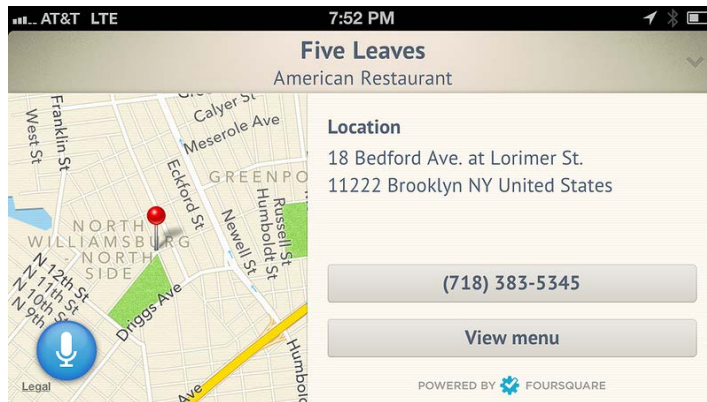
AT&T LTE
7:52 PM

Five Leaves
American Restaurant

Calyer St
Meserole Ave
Franklin St
West St
Eckford St
GREENPO
Humboldt St
Russell St
Newell St
NORTH WILLIAMSBURG
NORTH SIDE
N 12th St
N 11th St
N 10th St
N 9th
Driggs Ave
Ave
Humbol
Legal

Location
18 Bedford Ave. at Lorimer St.
11222 Brooklyn NY United States

(718) 383-5345

View menu

POWERED BY FOURSQUARE